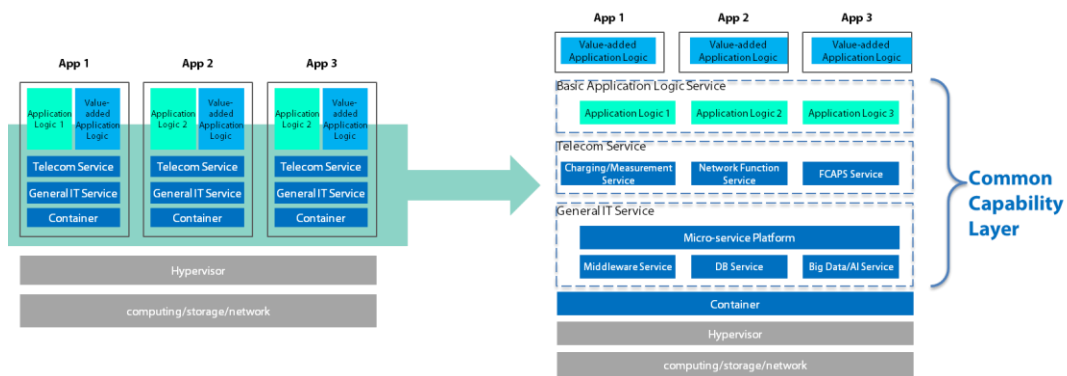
App 1

Application Logic 1

Value-added Application Logic

Telecom Service

General IT Service

Container

App 2

Application Logic 2

Value-added Application Logic

Telecom Service

General IT Service

Container

App 3

Application Logic 2

Value-added Application Logic

Telecom Service

General IT Service

Container

Hypervisor

computing/storage/network

App 1

Value-added Application Logic

App 2

Value-added Application Logic

App 3

Value-added Application Logic

Basic Application Logic Service

Application Logic 1

Application Logic 2

Application Logic 3

Telecom Service

Charging/Measurement Service

Network Function Service

FCAPS Service

General IT Service

Micro-service Platform

Middleware Service

DB Service

Big Data/AI Service

Container

Hypervisor

computing/storage/network

Common Capability Layer